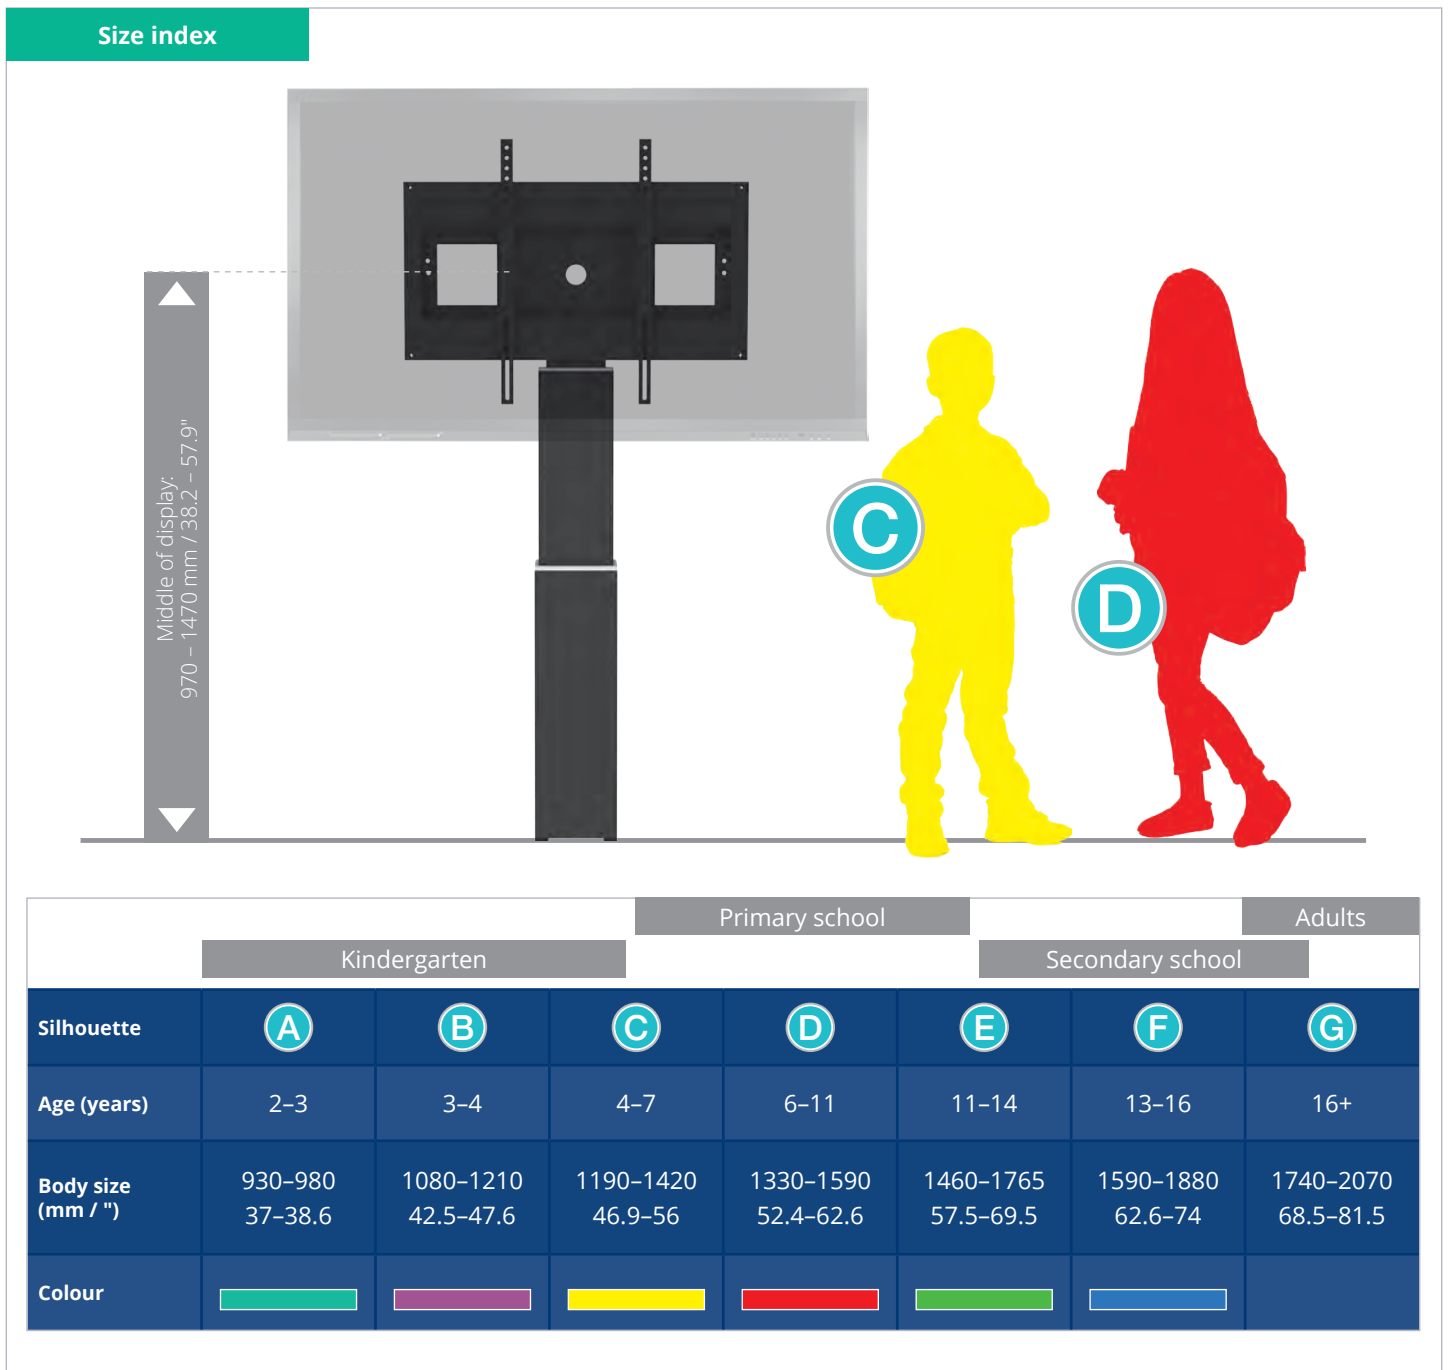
Size index

Middle of display:
970 – 1470 mm / 38.2 – 57.9"

C

D

Primary school

Adults

Kindergarten

Secondary school

| Silhouette | A | B | C | D | E | F | G |
|---|---|---|---|---|---|---|---|
| Age (years) | 2–3 | 3–4 | 4–7 | 6–11 | 11–14 | 13–16 | 16+ |
| Body size (mm / ") | 930–980 37–38.6 | 1080–1210 42.5–47.6 | 1190–1420 46.9–56 | 1330–1590 52.4–62.6 | 1460–1765 57.5–69.5 | 1590–1880 62.6–74 | 1740–2070 68.5–81.5 |
| Colour | | | | | | | |